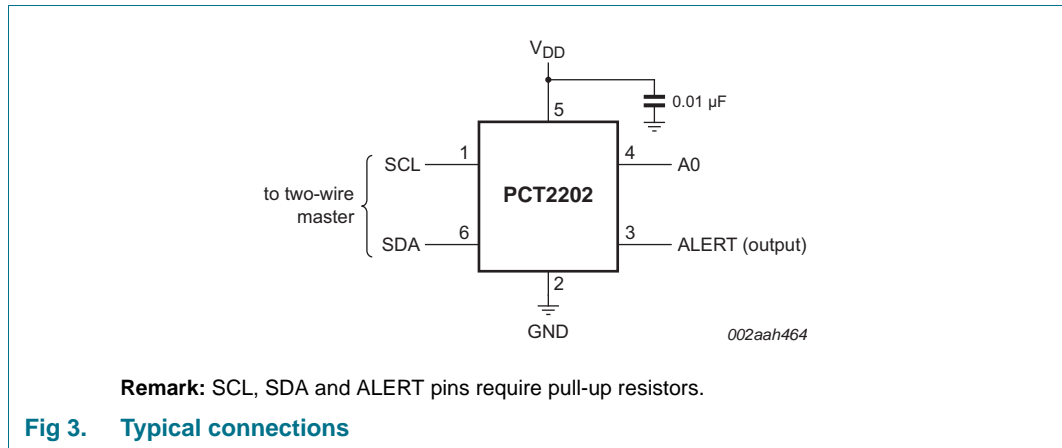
$V_{DD}$

0.01 μF

5

1

4

SCL

A0

PCT2202

to two-wire master

6

3

SDA

ALERT (output)

2

GND

002aah464

**Remark:** SCL, SDA and ALERT pins require pull-up resistors.

**Fig 3. Typical connections**